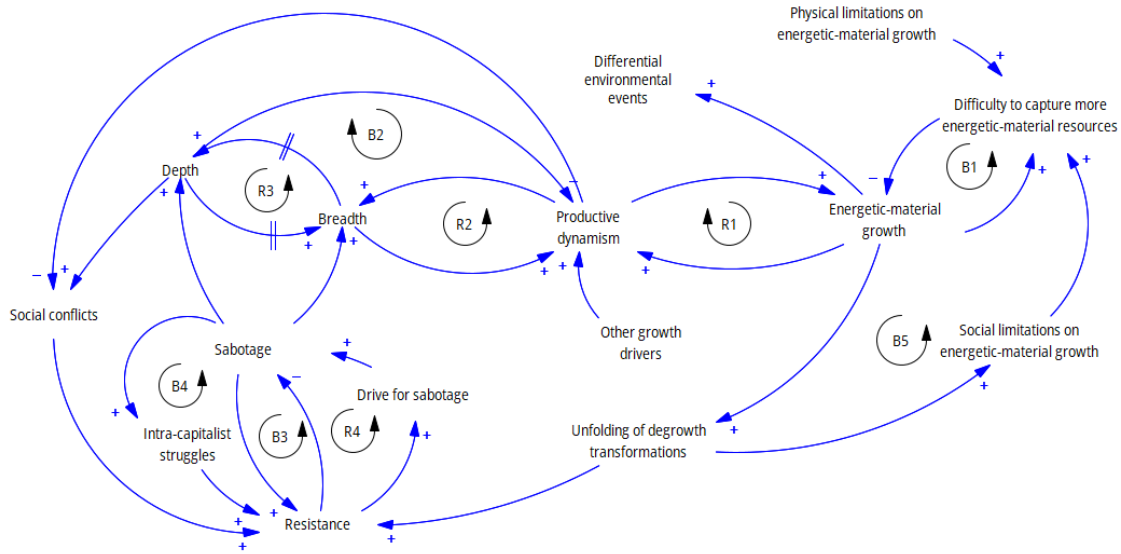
Physical limitations on energetic-material growth

+

Differential environmental events

+

Difficulty to capture more energetic-material resources

+

B2

−

B1

+

+

Depth

R3

Breadth

R2

Productive dynamism

R1

Energetic-material growth

+

+

+

+

+

+

+

+

−

+

Social conflicts

Other growth drivers

B5

Social limitations on energetic-material growth

Sabotage

+

+

B4

−

Drive for sabotage

+

Intra-capitalist struggles

B3

R4

+

Unfolding of degrowth transformations

+

+

+

Resistance

+

+

+